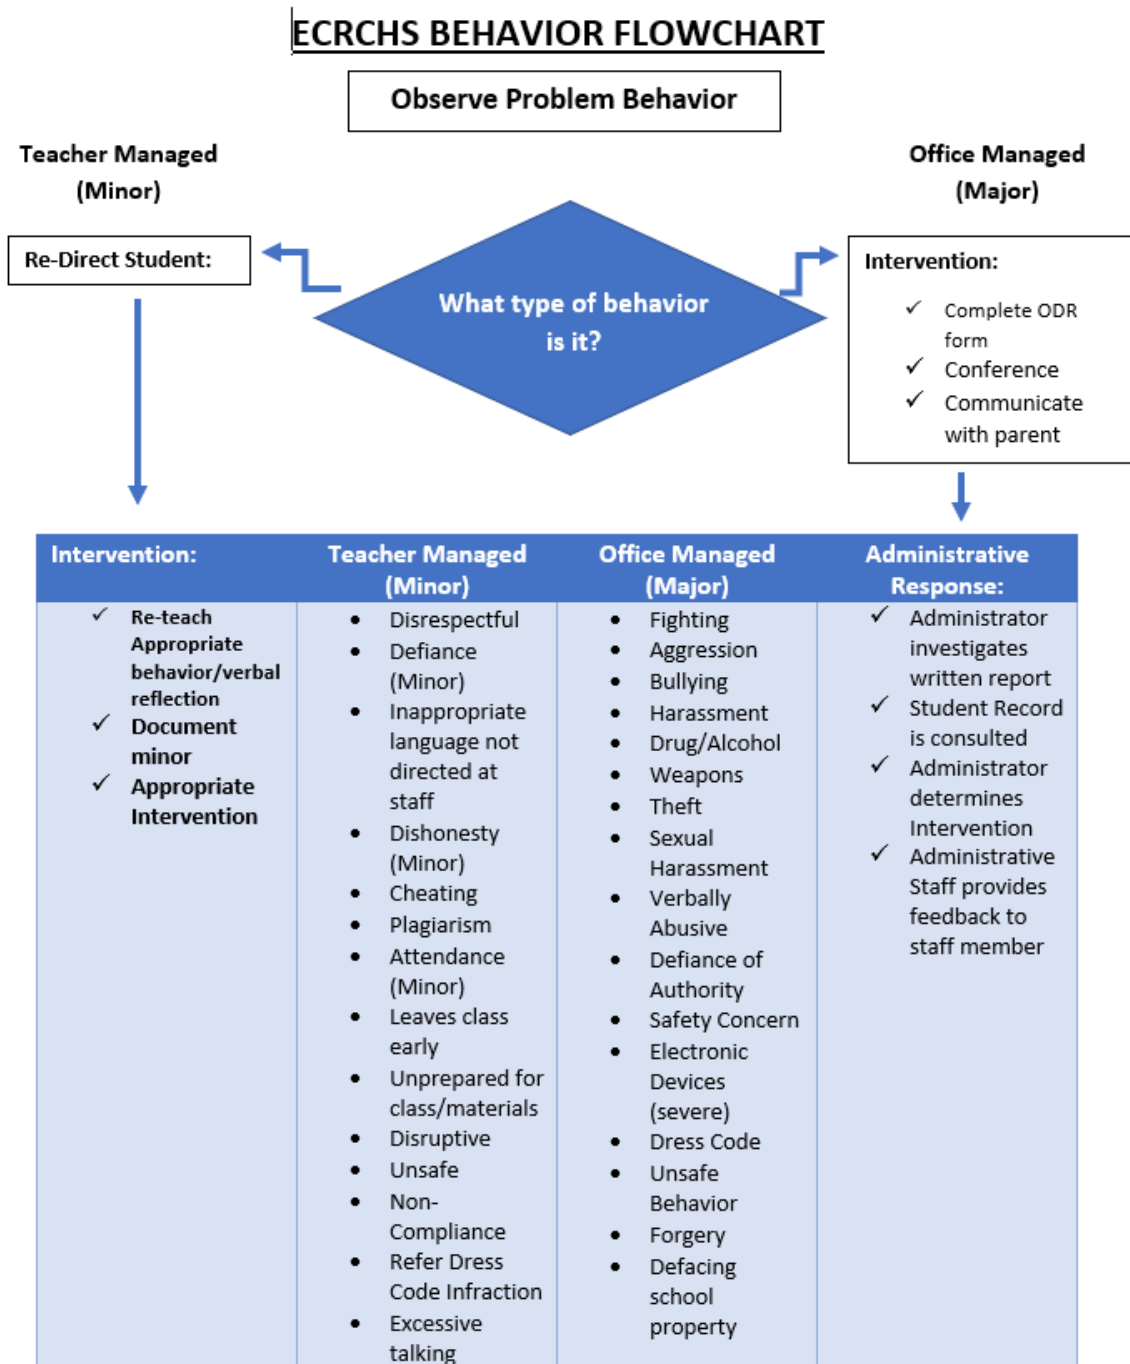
ECRCHS BEHAVIOR FLOWCHART

Observe Problem Behavior

Teacher Managed (Minor)

Office Managed (Major)

Re-Direct Student:

What type of behavior is it?

Intervention:
✓ Complete ODR form
✓ Conference
✓ Communicate with parent

| Intervention: | Teacher Managed (Minor) | Office Managed (Major) | Administrative Response: |
|---|---|---|---|
| ✓ Re-teach Appropriate behavior/verbal reflection<br>✓ Document minor<br>✓ Appropriate Intervention | • Disrespectful<br>• Defiance (Minor)<br>• Inappropriate language not directed at staff<br>• Dishonesty (Minor)<br>• Cheating<br>• Plagiarism<br>• Attendance (Minor)<br>• Leaves class early<br>• Unprepared for class/materials<br>• Disruptive<br>• Unsafe<br>• Non-Compliance<br>• Refer Dress Code Infraction<br>• Excessive talking | • Fighting<br>• Aggression<br>• Bullying<br>• Harassment<br>• Drug/Alcohol<br>• Weapons<br>• Theft<br>• Sexual Harassment<br>• Verbally Abusive<br>• Defiance of Authority<br>• Safety Concern<br>• Electronic Devices (severe)<br>• Dress Code<br>• Unsafe Behavior<br>• Forgery<br>• Defacing school property | ✓ Administrator investigates written report<br>✓ Student Record is consulted<br>✓ Administrator determines Intervention<br>✓ Administrative Staff provides feedback to staff member |